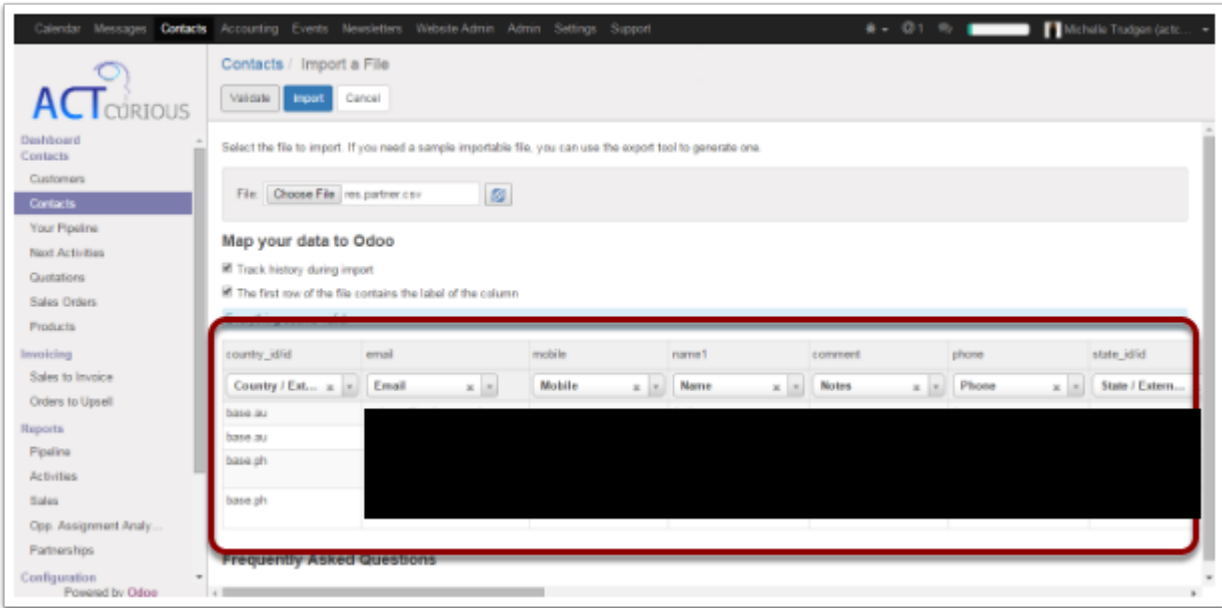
Calendar Messages Contacts Accounting Events Newsletters Website Admin Admin Settings Support

Michelle Trudgen (actc...

ACTCURIOUS

Dashboard
Contacts
Customers
Contacts
Your Pipeline
Next Activities
Quotations
Sales Orders
Products
Invoicing
Sales to Invoice
Orders to Upsell
Reports
Pipeline
Activities
Sales
Opp. Assignment Analy...
Partnerships
Configuration
Powered by Odoo

Contacts / Import a File

Validate Import Cancel

Select the file to import. If you need a sample importable file, you can use the export tool to generate one.

File: Choose File res.partner.csv

Map your data to Odoo

Track history during import

The first row of the file contains the label of the column

| country_id/id | email | mobile | name1 | comment | phone | state_id/id |
|---|---|---|---|---|---|---|
| Country / Ext... | Email | Mobile | Name | Notes | Phone | State / Extern... |
| base.au | | | | | | |
| base.au | | | | | | |
| base.ph | | | | | | |
| base.ph | | | | | | |

Frequently Asked Questions